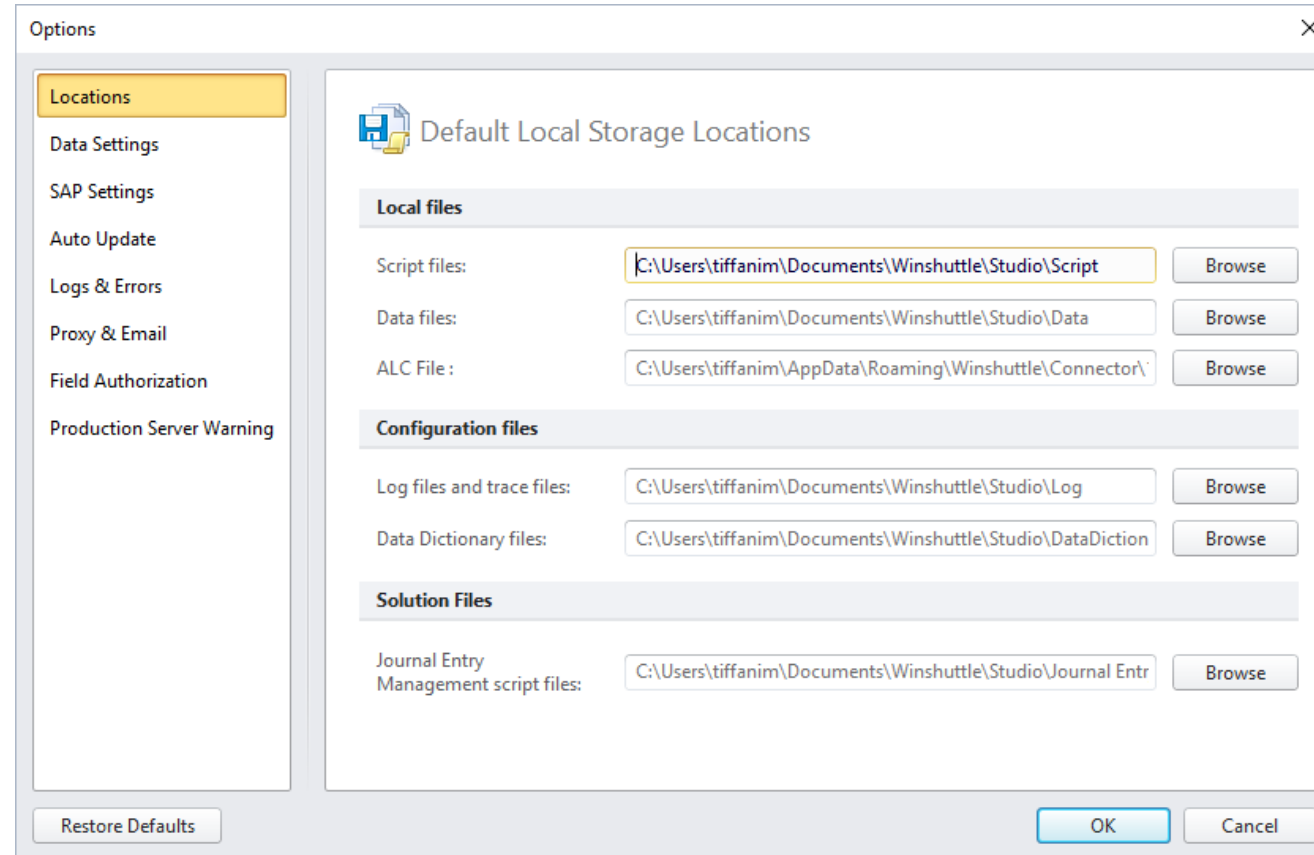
Options

Locations
Data Settings
SAP Settings
Auto Update
Logs & Errors
Proxy & Email
Field Authorization
Production Server Warning

Default Local Storage Locations

Local files

Script files: C:\Users\tiffanim\Documents\Winshuttle\Studio\Script Browse
Data files: C:\Users\tiffanim\Documents\Winshuttle\Studio\Data Browse
ALC File : C:\Users\tiffanim\AppData\Roaming\Winshuttle\Connector\ Browse

Configuration files

Log files and trace files: C:\Users\tiffanim\Documents\Winshuttle\Studio\Log Browse
Data Dictionary files: C:\Users\tiffanim\Documents\Winshuttle\Studio\DataDiction Browse

Solution Files

Journal Entry Management script files: C:\Users\tiffanim\Documents\Winshuttle\Studio\Journal Entr Browse

Restore Defaults
OK
Cancel